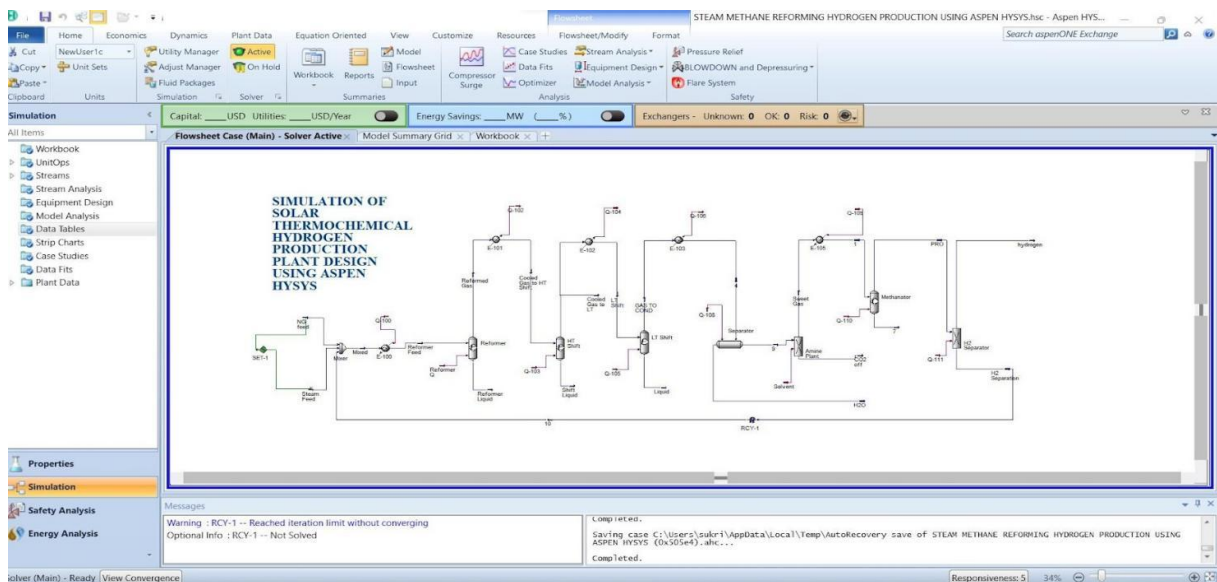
Flowsheet STEAM METHANE REFORMING HYDROGEN PRODUCTION USING ASPEN HYSYS.hsc - Aspen HYS...

File Home Economics Dynamics Plant Data Equation Oriented View Customize Resources Flowsheet/Modify Format

Search aspenONE Exchange

Cut NewUser1c Utility Manager Active Model Case Studies Stream Analysis Pressure Relief
Copy Unit Sets Adjust Manager On Hold Workbook Reports Flowsheet Data Fits Equipment Design BLOWDOWN and Depressuring
Paste Fluid Packages Input Compressor Surge Optimizer Model Analysis Flare System
Clipboard Units Simulation Solver Summaries Analysis Safety

Simulation

Capital: ____USD Utilities: ____USD/Year Energy Savings: ____MW (____%) Exchangers - Unknown: 0 OK: 0 Risk: 0

All Items

Flowsheet Case (Main) - Solver Active × Model Summary Grid × Workbook × +

Workbook
UnitOps
Streams
Stream Analysis
Equipment Design
Model Analysis
Data Tables
Strip Charts
Case Studies
Data Fits
Plant Data

SIMULATION OF SOLAR THERMOCHEMICAL HYDROGEN PRODUCTION PLANT DESIGN USING ASPEN HYSYS

Q-102 Q-104 Q-106 Q-108
E-101 E-102 E-103 E-105
PRO hydrogen
Reformed Gas
Cooled Gas to HT Shift
Cooled Gas to LT
LT Shift
GAS TO COND
Sweet Gas
Methanator
Q-110
7
Q-100
NG feed
Q-108
Separator
SET-1
Mixer
Mixed
E-100
Reformer Feed
Reformer
HT Shift
LT Shift
Amine Plant
H2 Separator
Reformer Q
Q-103
Q-105
8
CO2 off
Q-111
Steam Feed
Reformer Liquid
Shift Liquid
Liquid
Solvent
H2 Separation
H2O
10
RCY-1

Properties
Simulation
Safety Analysis
Energy Analysis

Messages
Warning : RCY-1 -- Reached iteration limit without converging
Optional Info : RCY-1 -- Not Solved

Completed.
Saving case C:\Users\sukri\AppData\Local\Temp\AutoRecovery save of STEAM METHANE REFORMING HYDROGEN PRODUCTION USING ASPEN HYSYS (0x505e4).ahc...
Completed.

Solver (Main) - Ready View Convergence
Responsiveness: 5 34%